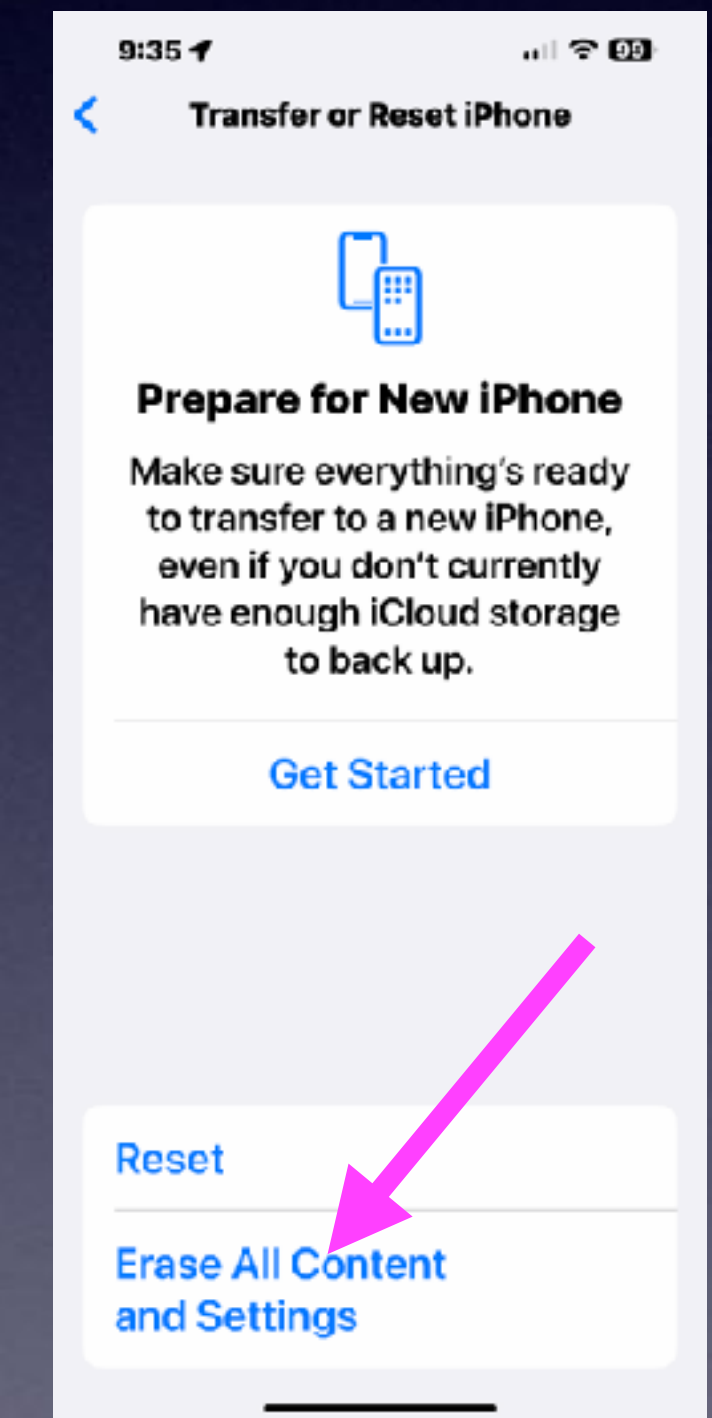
9:35

Transfer or Reset iPhone

Prepare for New iPhone

Make sure everything's ready to transfer to a new iPhone, even if you don't currently have enough iCloud storage to back up.

Get Started

Reset

Erase All Content and Settings